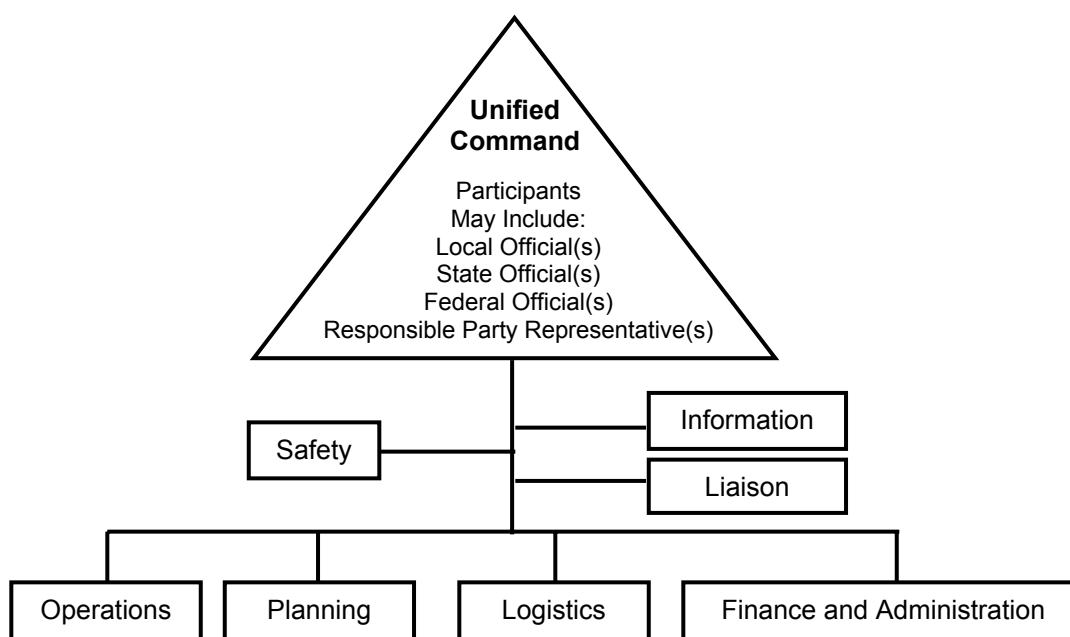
Unified Command

Participants May Include:
Local Official(s)
State Official(s)
Federal Official(s)
Responsible Party Representative(s)

Information

Safety

Liaison

Operations

Planning

Logistics

Finance and Administration